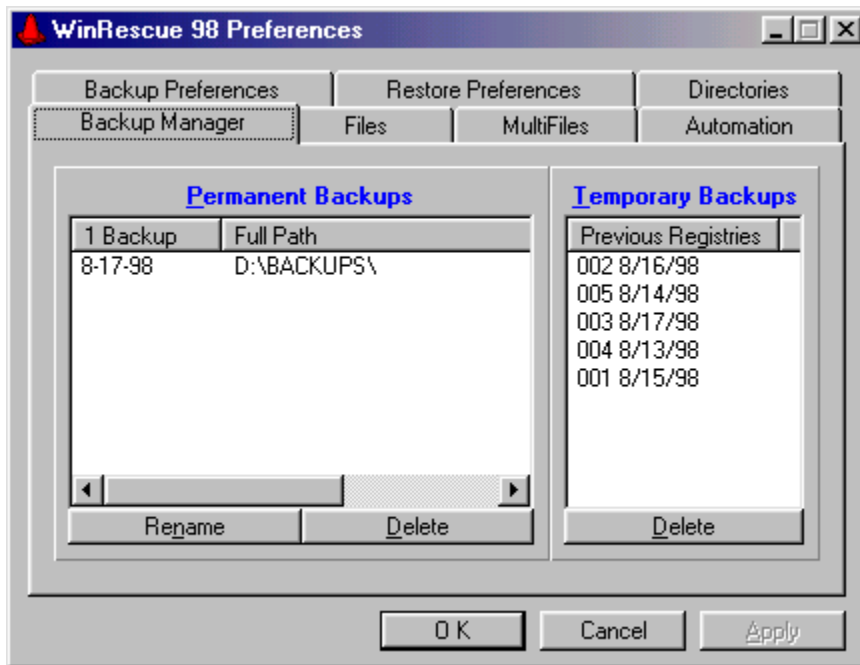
WinRescue 98 Preferences

Backup Preferences | Restore Preferences | Directories
Backup Manager | Files | MultiFiles | Automation

Permanent Backups

| 1 Backup | Full Path |
|---|---|
| 8-17-98 | D:\BACKUPS\ |

Rename
Delete

Temporary Backups

| Previous Registries |
|---|
| 002 8/16/98 |
| 005 8/14/98 |
| 003 8/17/98 |
| 004 8/13/98 |
| 001 8/15/98 |

Delete

OK
Cancel
Apply